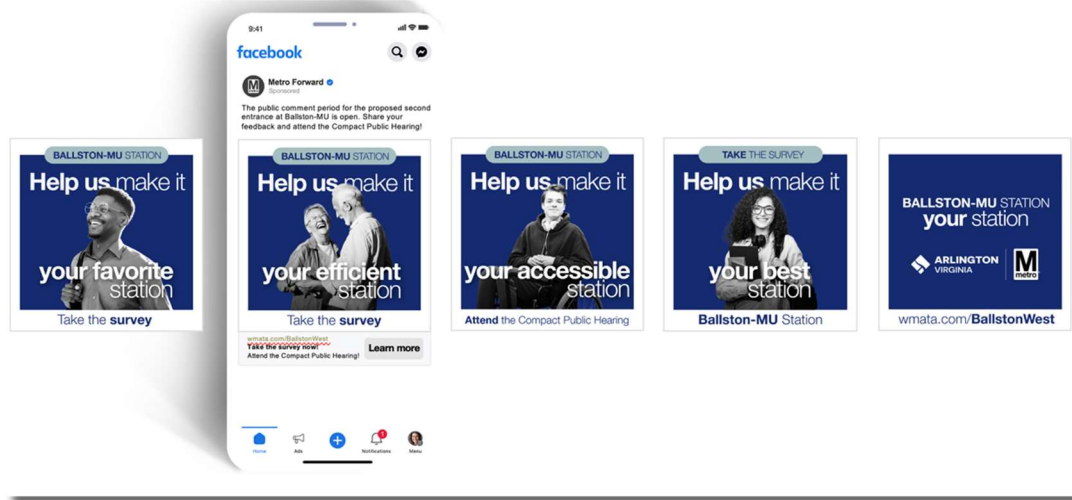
BALLSTON-MU STATION
Help us make it
your favorite station
Take the survey

9:41
facebook
Metro Forward
Sponsored
The public comment period for the proposed second entrance at Ballston-MU is open. Share your feedback and attend the Compact Public Hearing!

BALLSTON-MU STATION
Help us make it
your efficient station
Take the survey

wmata.com/BallstonWest
Take the survey now!
Attend the Compact Public Hearing!
Learn more

Home
Ads
Notifications
Menu

BALLSTON-MU STATION
Help us make it
your accessible station
Attend the Compact Public Hearing

TAKE THE SURVEY
Help us make it
your best station
Ballston-MU Station

BALLSTON-MU STATION
your station
ARLINGTON VIRGINIA
M metro
wmata.com/BallstonWest